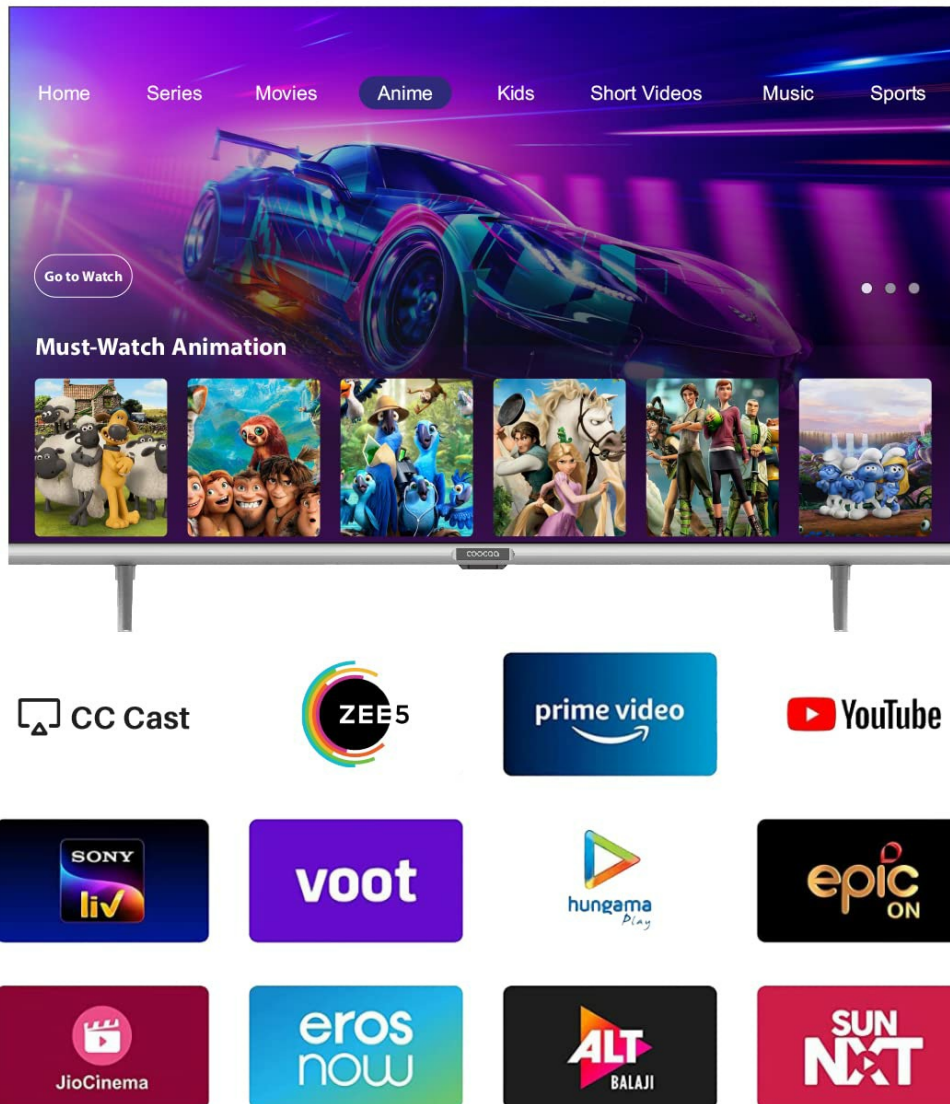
Home Series Movies Anime Kids Short Videos Music Sports

Go to Watch

Must-Watch Animation

coocaa

CC Cast

ZEE5

prime video

YouTube

SONY liv

voot

hungama Play

epic ON

JioCinema

eros now

ALT BALAJI

SUN NXT